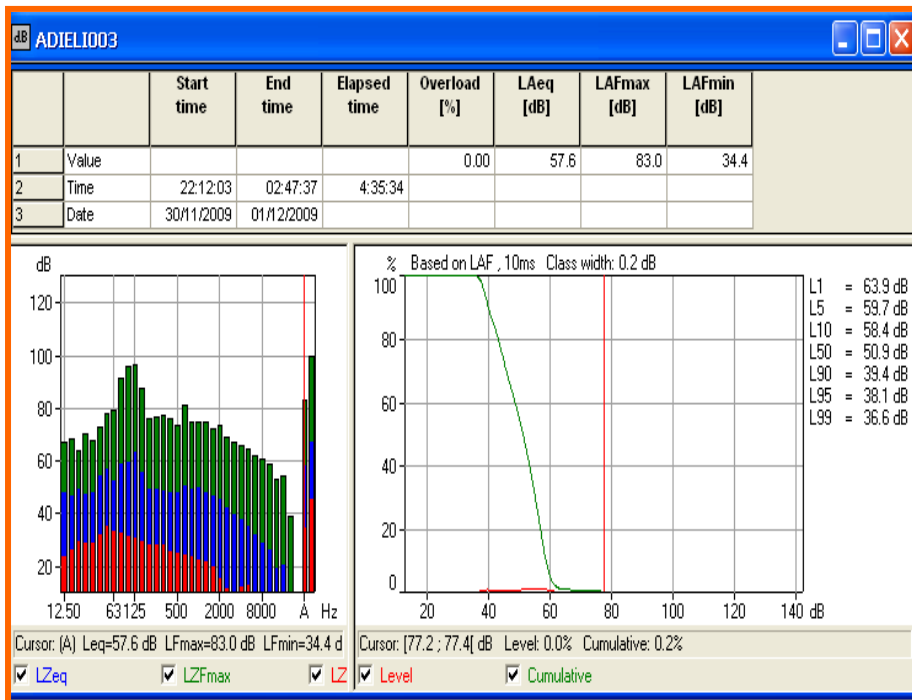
dB ADIELI003

| | | Start time | End time | Elapsed time | Overload [%] | LAeq [dB] | LAFmax [dB] | LAFmin [dB] |
|---|---|---|---|---|---|---|---|---|
| 1 | Value | | | | 0.00 | 57.6 | 83.0 | 34.4 |
| 2 | Time | 22:12:03 | 02:47:37 | 4:35:34 | | | | |
| 3 | Date | 30/11/2009 | 01/12/2009 | | | | | |

dB
120
100
80
60
40
20
12.50 63125 500 2000 8000 A Hz

% Based on LAF , 10ms Class width: 0.2 dB
100
80
60
40
20
0
20 40 60 80 100 120 140 dB

L1 = 63.9 dB
L5 = 59.7 dB
L10 = 58.4 dB
L50 = 50.9 dB
L90 = 39.4 dB
L95 = 38.1 dB
L99 = 36.6 dB

Cursor: (A) Leq=57.6 dB LFmax=83.0 dB LFmin=34.4 d
Cursor: [77.2 ; 77.4[ dB Level: 0.0% Cumulative: 0.2%

LZeq LZFmax LZ Level Cumulative